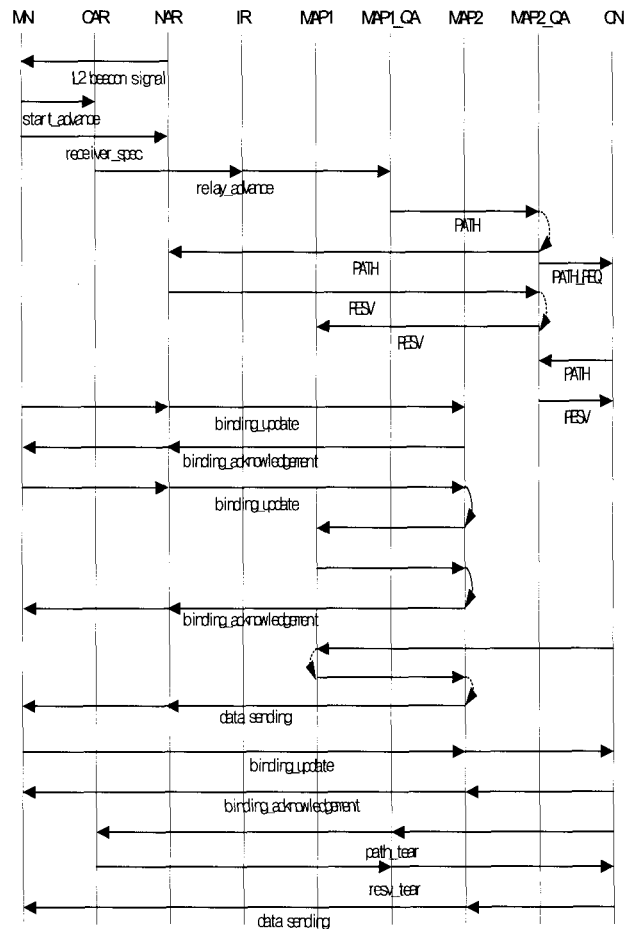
MN CAR NAR IR MAP1 MAP1_QA MAP2 MAP2_QA CN

L2 beacon signal

start_advance

receiver_spec

relay_advance

PATH

PATH

PATH_REQ

RESV

RESV

PATH

RESV

binding_update

binding_acknowledgement

binding_update

binding_acknowledgement

data sending

binding_update

binding_acknowledgement

path_tear

resv_tear

data sending